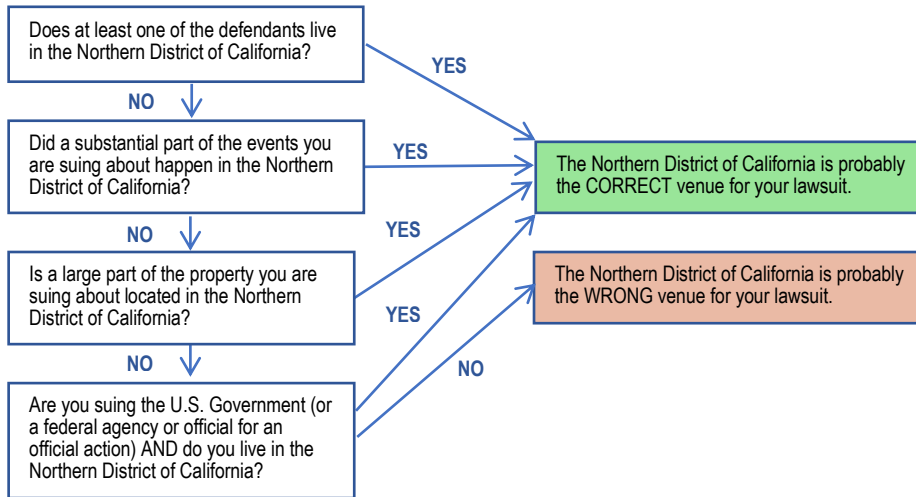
Does at least one of the defendants live in the Northern District of California?

YES

NO

Did a substantial part of the events you are suing about happen in the Northern District of California?

YES

The Northern District of California is probably the CORRECT venue for your lawsuit.

NO

YES

Is a large part of the property you are suing about located in the Northern District of California?

The Northern District of California is probably the WRONG venue for your lawsuit.

YES

NO

NO

Are you suing the U.S. Government (or a federal agency or official for an official action) AND do you live in the Northern District of California?